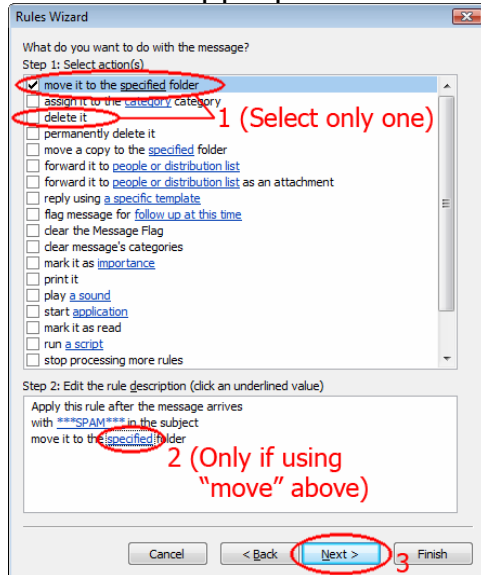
Rules Wizard

What do you want to do with the message?
Step 1: Select action(s)

move it to the specified folder
assign it to the category category
delete it
permanently delete it
move a copy to the specified folder
forward it to people or distribution list
forward it to people or distribution list as an attachment
reply using a specific template
flag message for follow up at this time
clear the Message Flag
clear message's categories
mark it as importance
print it
play a sound
start application
mark it as read
run a script
stop processing more rules

1 (Select only one)

Step 2: Edit the rule description (click an underlined value)

Apply this rule after the message arrives
with ***SPAM*** in the subject
move it to the specified folder

2 (Only if using "move" above)

Cancel
< Back
Next >
Finish

3